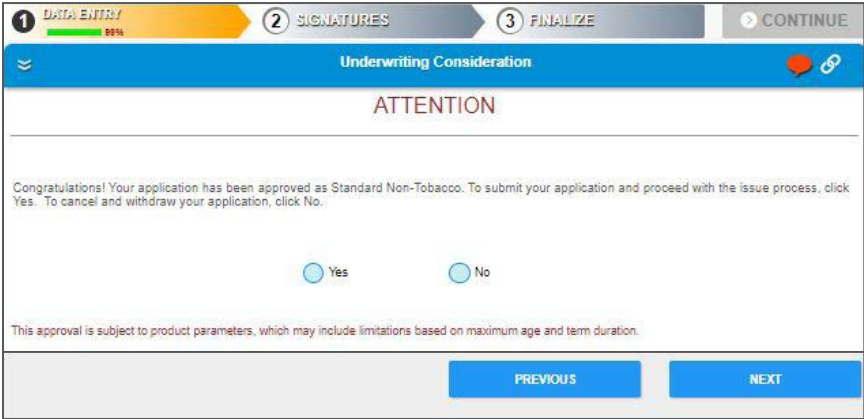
1 DATA ENTRY 99%

2 SIGNATURES

3 FINALIZE

CONTINUE

Underwriting Consideration

ATTENTION

Congratulations! Your application has been approved as Standard Non-Tobacco. To submit your application and proceed with the issue process, click Yes. To cancel and withdraw your application, click No.

Yes

No

This approval is subject to product parameters, which may include limitations based on maximum age and term duration.

PREVIOUS

NEXT